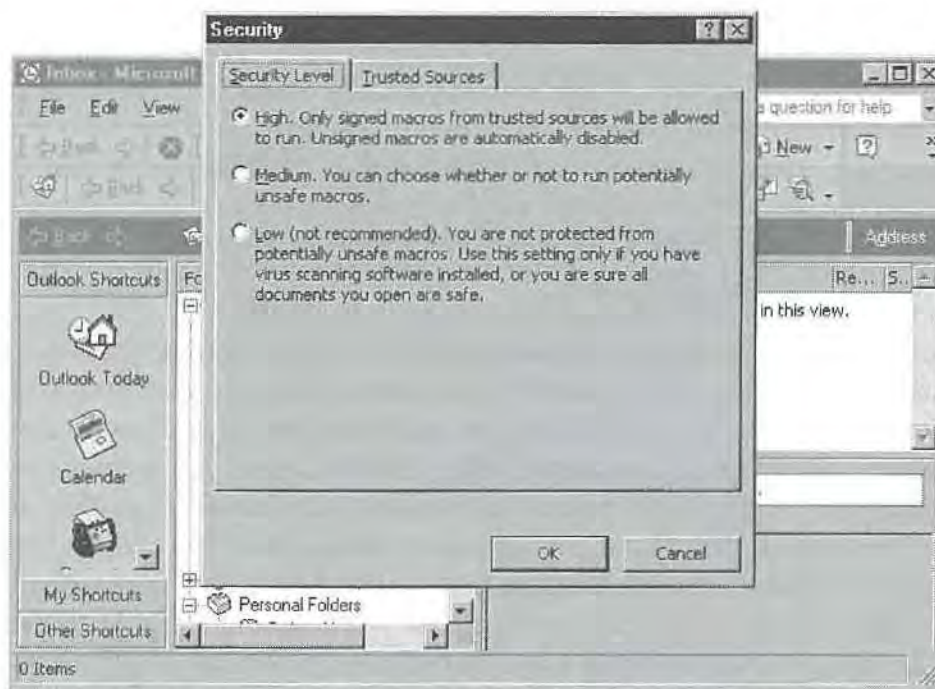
Security

Security Level | Trusted Sources

High. Only signed macros from trusted sources will be allowed to run. Unsigned macros are automatically disabled.

Medium. You can choose whether or not to run potentially unsafe macros.

Low (not recommended). You are not protected from potentially unsafe macros. Use this setting only if you have virus scanning software installed, or you are sure all documents you open are safe.

OK Cancel

Inbox - Microsoft

File Edit View

question for help

New

Back

Address

Outlook Shortcuts

Fo

Re... S..

in this view.

Outlook Today

Calendar

My Shortcuts

Other Shortcuts

Personal Folders

0 Items